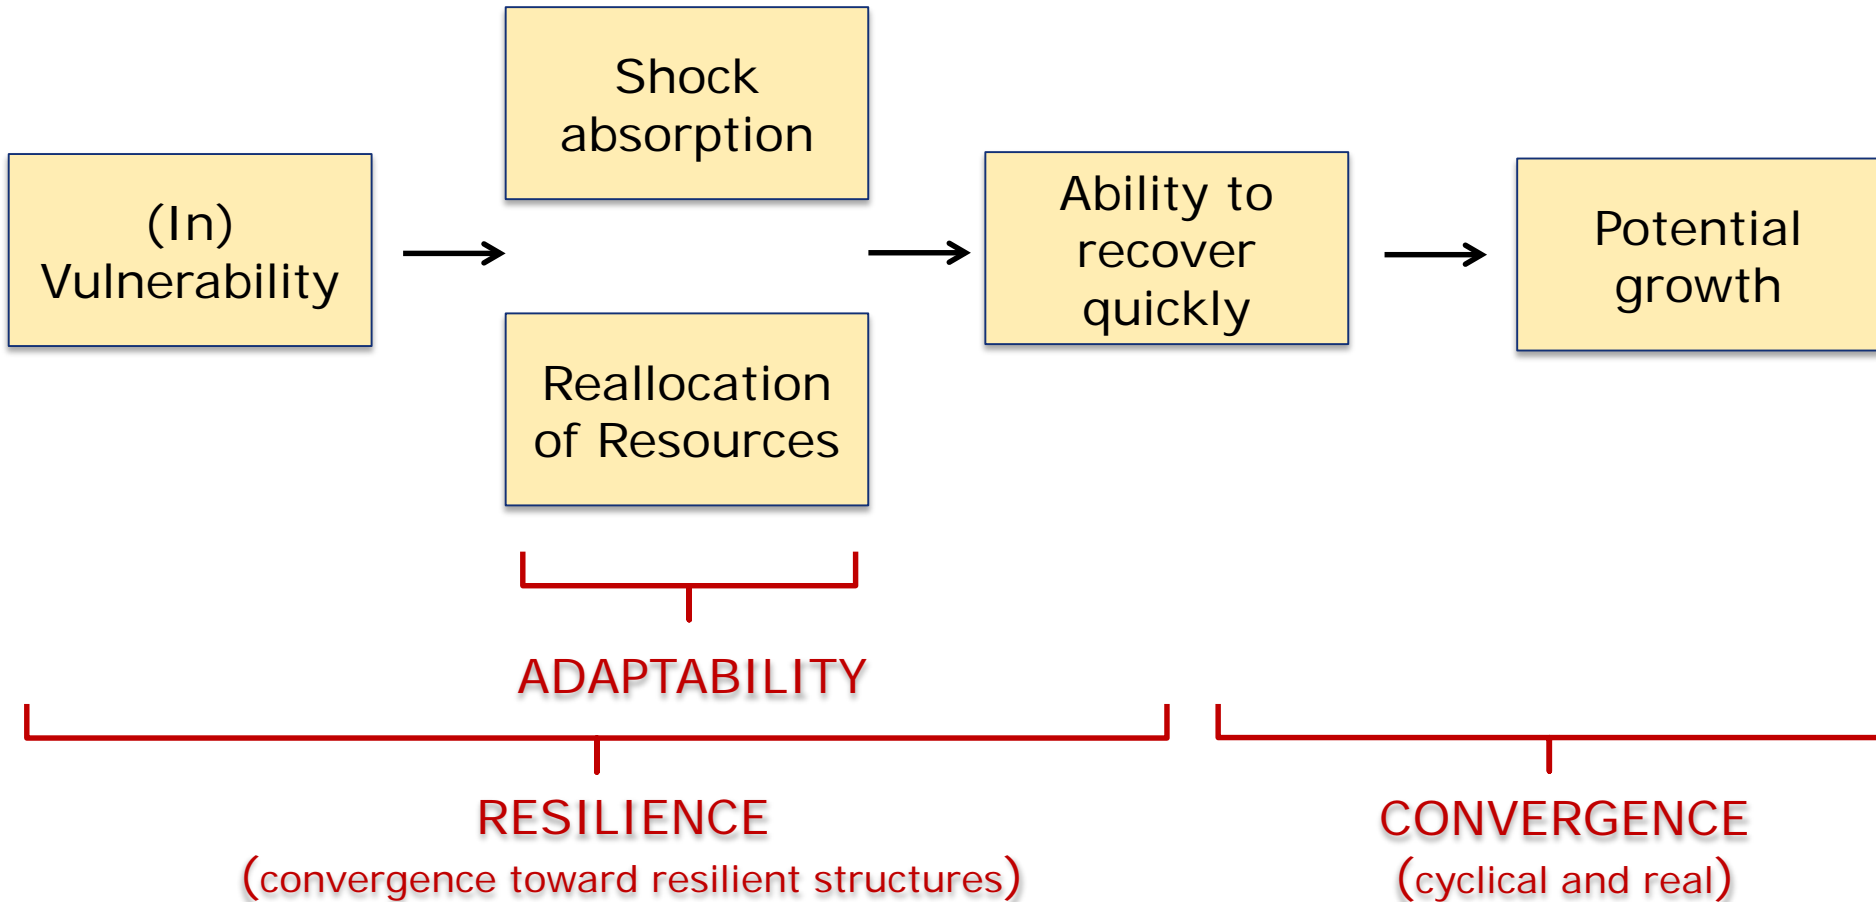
(In) Vulnerability

Shock absorption

Reallocation of Resources

Ability to recover quickly

Potential growth

ADAPTABILITY

RESILIENCE
(convergence toward resilient structures)

CONVERGENCE
(cyclical and real)